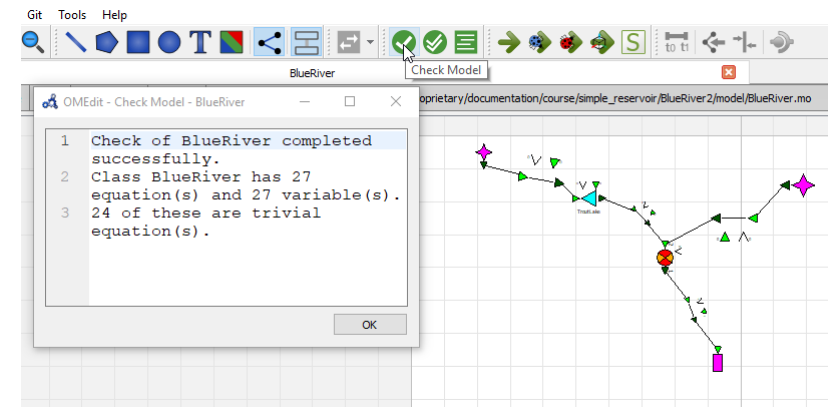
Git Tools Help

Check Model

BlueRiver

OMEdit - Check Model - BlueRiver

oprietary/documentation/course/simple_reservoir/BlueRiver2/model/BlueRiver.mo

1 Check of BlueRiver completed successfully.
2 Class BlueRiver has 27 equation(s) and 27 variable(s).
3 24 of these are trivial equation(s).

OK

TroutLake